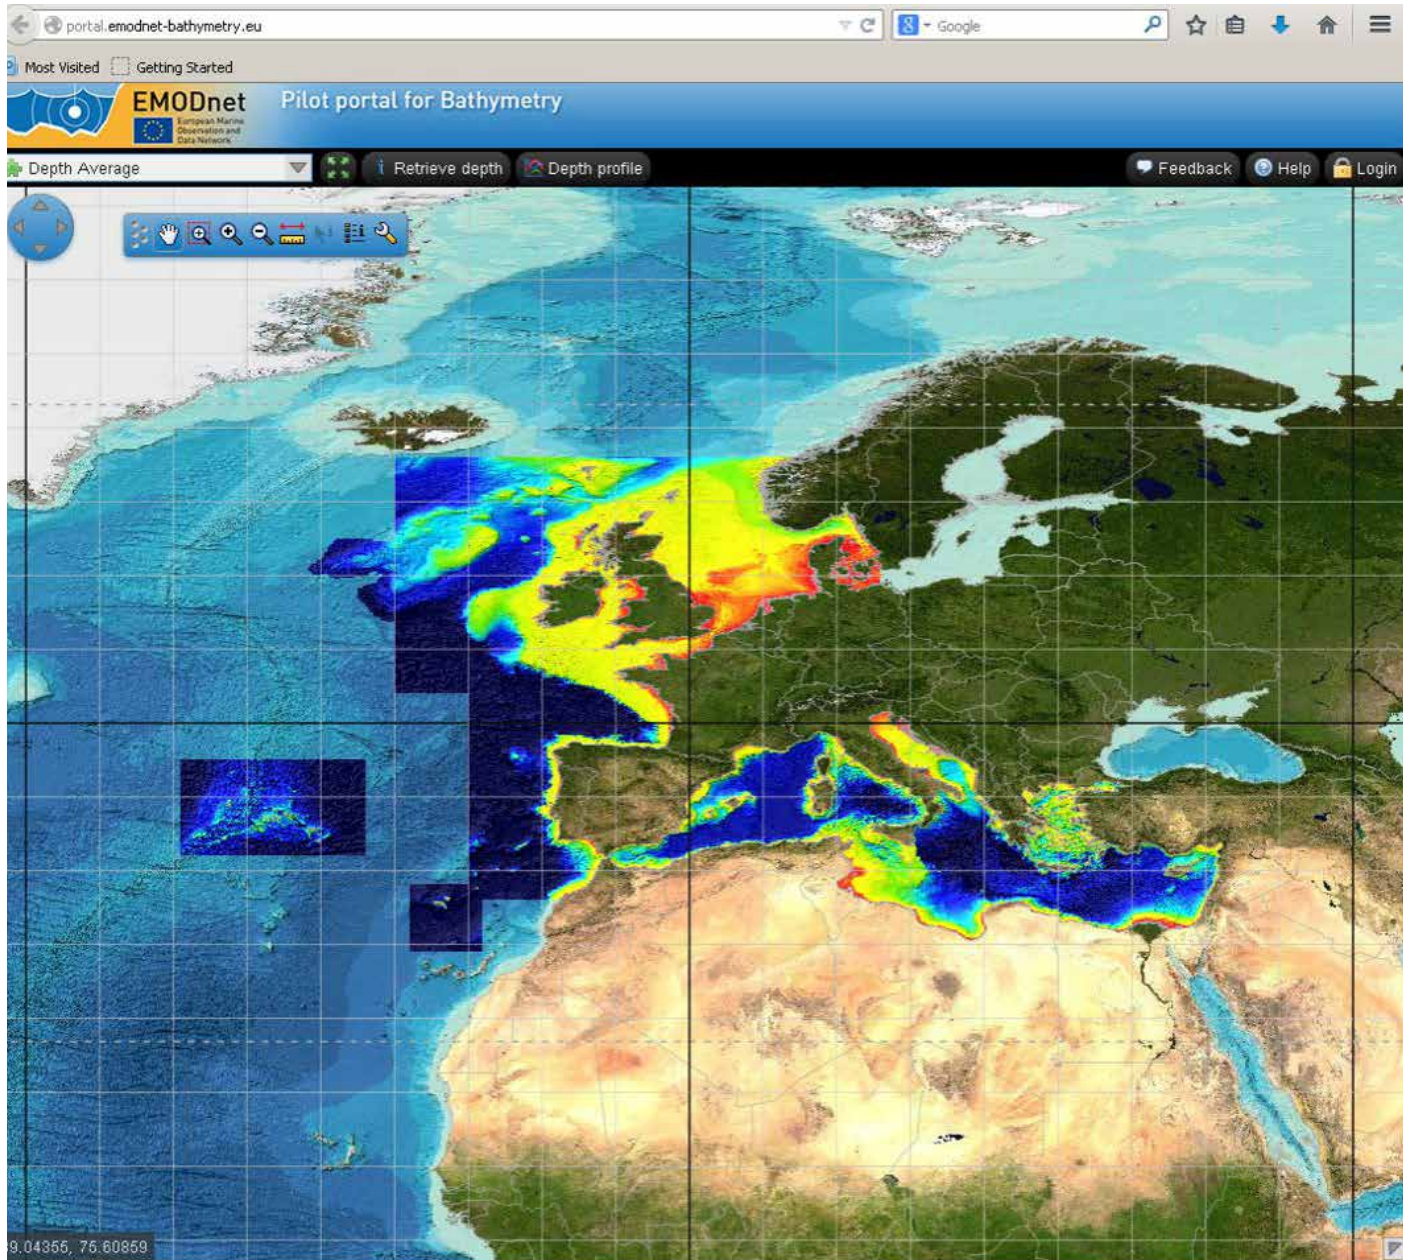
portal.emodnet-bathymetry.eu

Google

Most Visited Getting Started

EMODnet European Marine Observation and Data Network

Pilot portal for Bathymetry

Depth Average

Retrieve depth

Depth profile

Feedback

Help

Login

9.04356, 76.60859